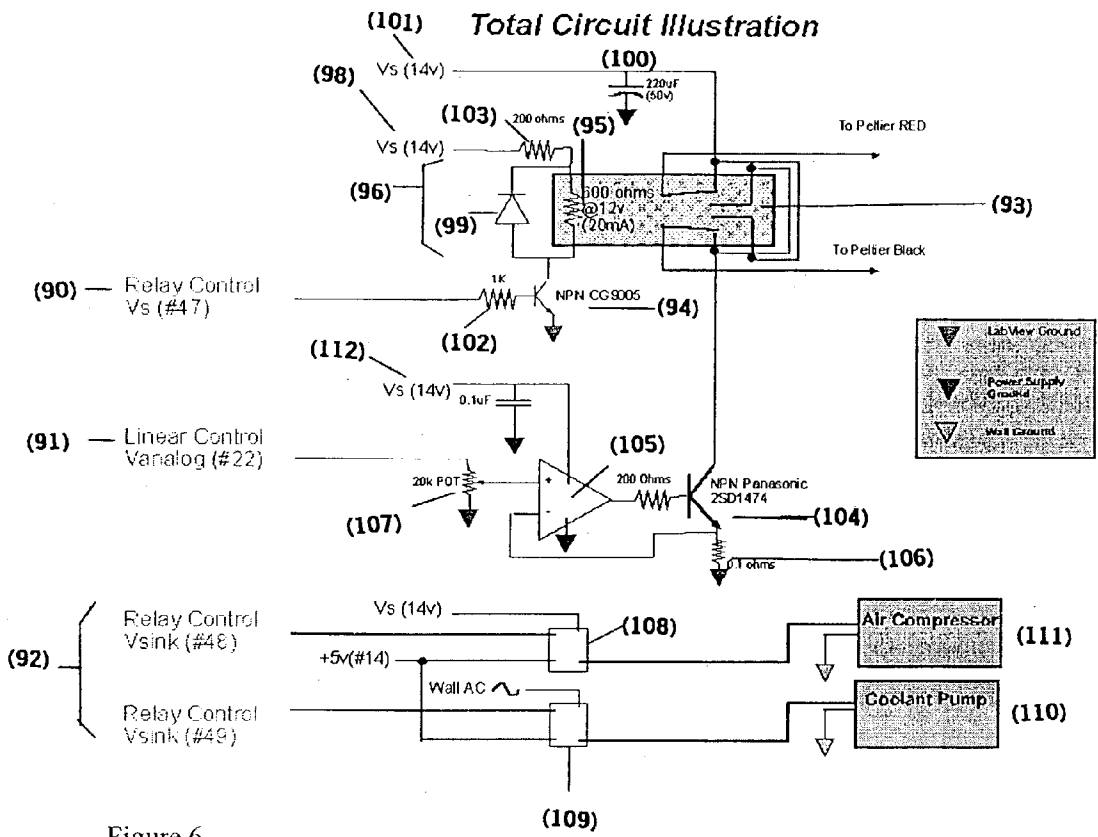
Total Circuit Illustration

(101)
Vs (14v)
(100)
220uF (50v)
(98)
Vs (14v)
(103)
200 ohms
(95)
To Peltier RED
(96)
600 ohms @12v (20mA)
(93)
(99)
To Peltier Black
(90) — Relay Control Vs (#47)
1K
NPN CG9005
(94)
(102)
Lab View Ground
Power Supply Ground
Wall Ground
(112)
Vs (14v)
0.1uF
(91) — Linear Control Vanalog (#22)
(105)
20k POT
200 Ohms
NPN Panasonic 2SD1474
(107)
(104)
0.1 ohms
(106)
Relay Control Vsink (#48)
Vs (14v)
(108)
Air Compressor
(111)
(92)
+5v(#14)
Wall AC
Relay Control Vsink (#49)
Coolant Pump
(110)
(109)
Figure 6